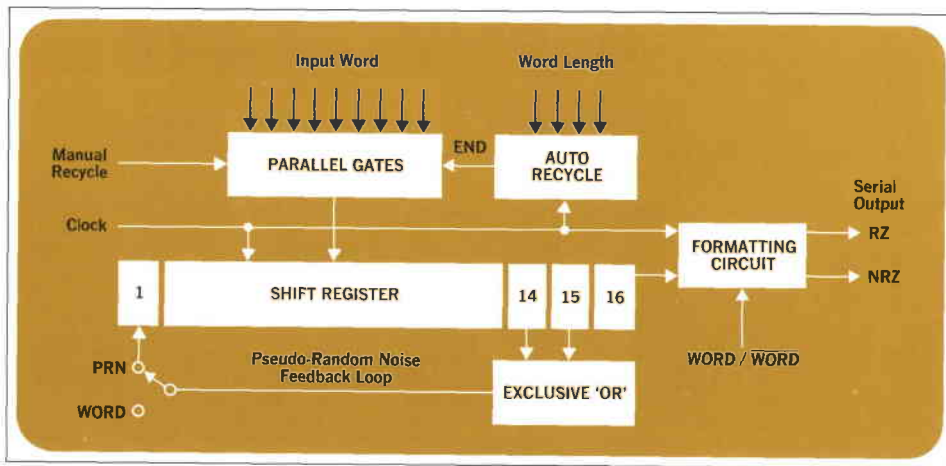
Input Word

Word Length

Manual Recycle

PARALLEL GATES

END

AUTO RECYCLE

Serial Output

Clock

FORMATTING CIRCUIT

RZ

NRZ

1

SHIFT REGISTER

14

15

16

PRN

Pseudo-Random Noise Feedback Loop

WORD / $\overline{\text{WORD}}$

WORD

EXCLUSIVE 'OR'